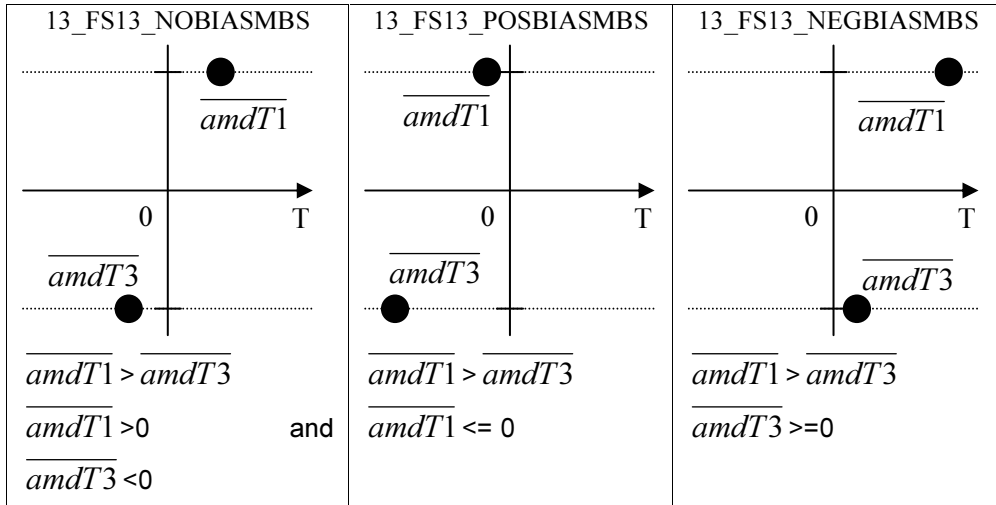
| 13_FS13_NOBIASMBS | 13_FS13_POSBIASMBS | 13_FS13_NEGBIASMBS |
|---|---|---|
| $\overline{amdT1}$ 0 T $\overline{amdT3}$ | $\overline{amdT1}$ 0 T $\overline{amdT3}$ | $\overline{amdT1}$ 0 T $\overline{amdT3}$ |
| $\overline{amdT1}$ > $\overline{amdT3}$ $\overline{amdT1}$ >0 and $\overline{amdT3}$ <0 | $\overline{amdT1}$ > $\overline{amdT3}$ $\overline{amdT1}$ <= 0 | $\overline{amdT1}$ > $\overline{amdT3}$ $\overline{amdT3}$ >=0 |